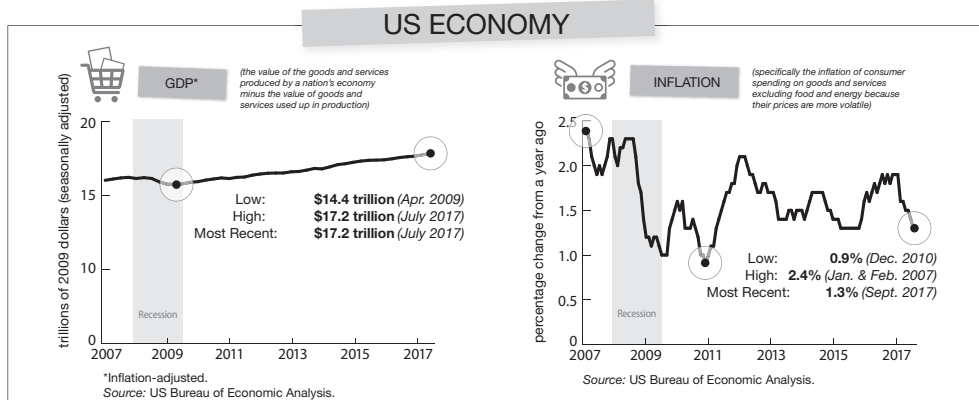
US ECONOMY

GDP*

(the value of the goods and services produced by a nation's economy minus the value of goods and services used up in production)

trillions of 2009 dollars (seasonally adjusted)

20

15

10

0

Recession

2007 2009 2011 2013 2015 2017

Low: **$14.4 trillion** *(Apr. 2009)*
High: **$17.2 trillion** *(July 2017)*
Most Recent: **$17.2 trillion** *(July 2017)*

*Inflation-adjusted.
*Source:* US Bureau of Economic Analysis.

INFLATION

(specifically the inflation of consumer spending on goods and services excluding food and energy because their prices are more volatile)

percentage change from a year ago

2.5

2.0

1.5

1.0

0.5

0

Recession

2007 2009 2011 2013 2015 2017

Low: **0.9%** *(Dec. 2010)*
High: **2.4%** *(Jan. & Feb. 2007)*
Most Recent: **1.3%** *(Sept. 2017)*

*Source:* US Bureau of Economic Analysis.